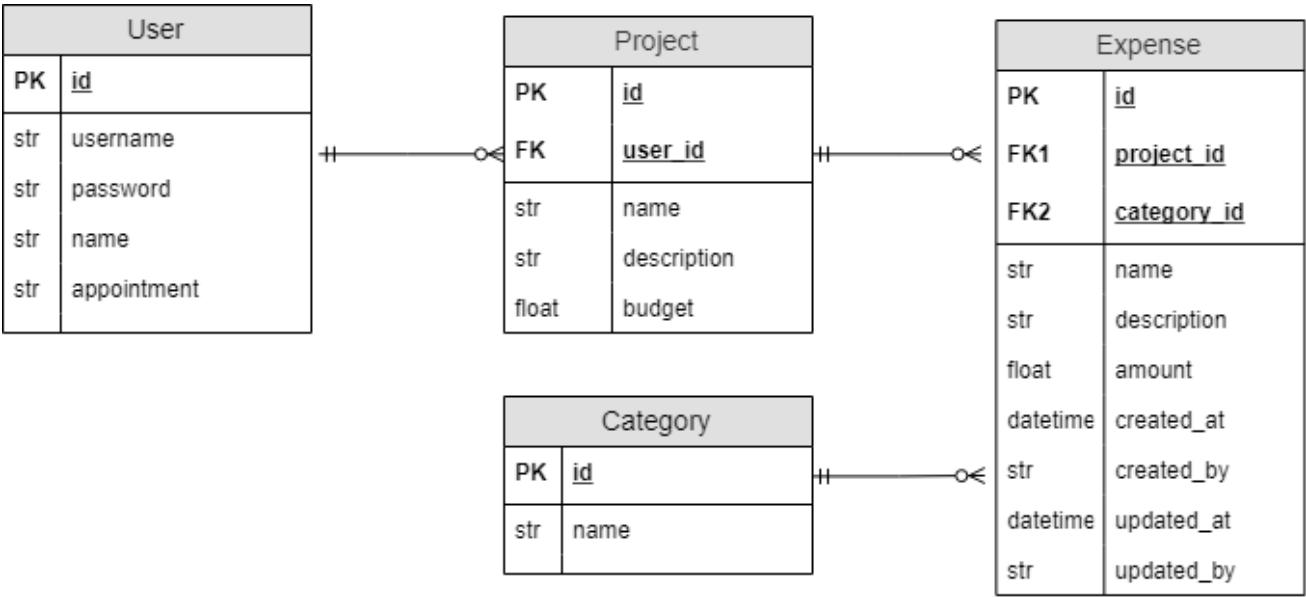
User

| PK | id |
|---|---|
| str | username |
| str | password |
| str | name |
| str | appointment |

Project

| PK | id |
|---|---|
| FK | user_id |
| str | name |
| str | description |
| float | budget |

Expense

| PK | id |
|---|---|
| FK1 | project_id |
| FK2 | category_id |
| str | name |
| str | description |
| float | amount |
| datetime | created_at |
| str | created_by |
| datetime | updated_at |
| str | updated_by |

Category

| PK | id |
|---|---|
| str | name |